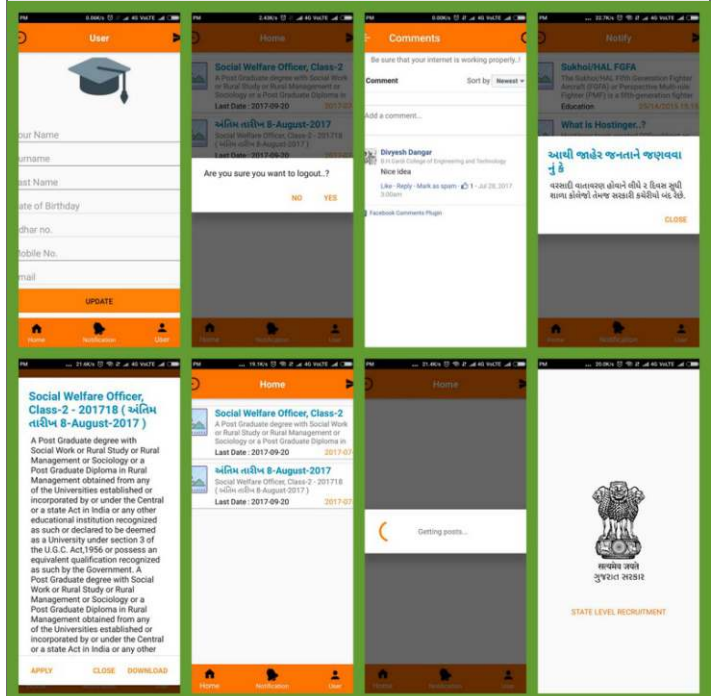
User

our Name
urname
ast Name
ate of Birthday
dhar no.
obile No.
mail

UPDATE

Home Notification User

Home

Social Welfare Officer, Class-2
A Post Graduate degree with Social Work or Rural Study or Rural Management or Sociology or a Post Graduate Diploma in
Last Date : 2017-09-20 2017-07

અંતિમ તારીખ 8-August-2017
Social Welfare Officer, Class-2 - 201718 ( અંતિમ તારીખ 8-August-2017 )
Last Date : 2017-09-20

Are you sure you want to logout..?

NO YES

Home Notification User

Comments

Be sure that your internet is working properly..!

Comment Sort by Newest

Add a comment...

Divyesh Dangar
B H Gardi College of Engineering and Technology
Nice idea
Like · Reply · Mark as spam · 1 · Jul 28, 2017 3:00am

Facebook Comments Plugin

Notify

Sukhoi/HAL FGFA
The Sukhoi/HAL Fifth Generation Fighter Aircraft (FGFA) or Perspective Multi-role Fighter (PMF) is a fifth-generation fighter
Education 05/14/2015 15:15

What is Hostinger..?

આથી જાહેર જનતાને જણાવવા નું કે

વરસાદી વાતાવરણ હોવાને લીધે ૨ દિવસ સુધી શાળા કોલેજો તેમજ સરકારી કચેરીઓ બંધ છે.

CLOSE

Home Notification User

Social Welfare Officer, Class-2 - 201718 ( અંતિમ તારીખ 8-August-2017 )

A Post Graduate degree with Social Work or Rural Study or Rural Management or Sociology or a Post Graduate Diploma in Rural Management obtained from any of the Universities established or incorporated by or under the Central or a state Act in India or any other educational institution recognized as such or declared to be deemed as a University under section 3 of the U.G.C. Act,1956 or possess an equivalent qualification recognized as such by the Government. A Post Graduate degree with Social Work or Rural Study or Rural Management or Sociology or a Post Graduate Diploma in Rural Management obtained from any of the Universities established or incorporated by or under the Central or a state Act in India or any other

APPLY CLOSE DOWNLOAD

Home

Social Welfare Officer, Class-2
A Post Graduate degree with Social Work or Rural Study or Rural Management or Sociology or a Post Graduate Diploma in
Last Date : 2017-09-20 2017-07

અંતિમ તારીખ 8-August-2017
Social Welfare Officer, Class-2 - 201718 ( અંતિમ તારીખ 8-August-2017 )
Last Date : 2017-09-20 2017-07

Home Notification User

Home

Getting posts...

Home Notification User

સત્યમેવ જયતે
ગુજરાત સરકાર

STATE LEVEL RECRUITMENT